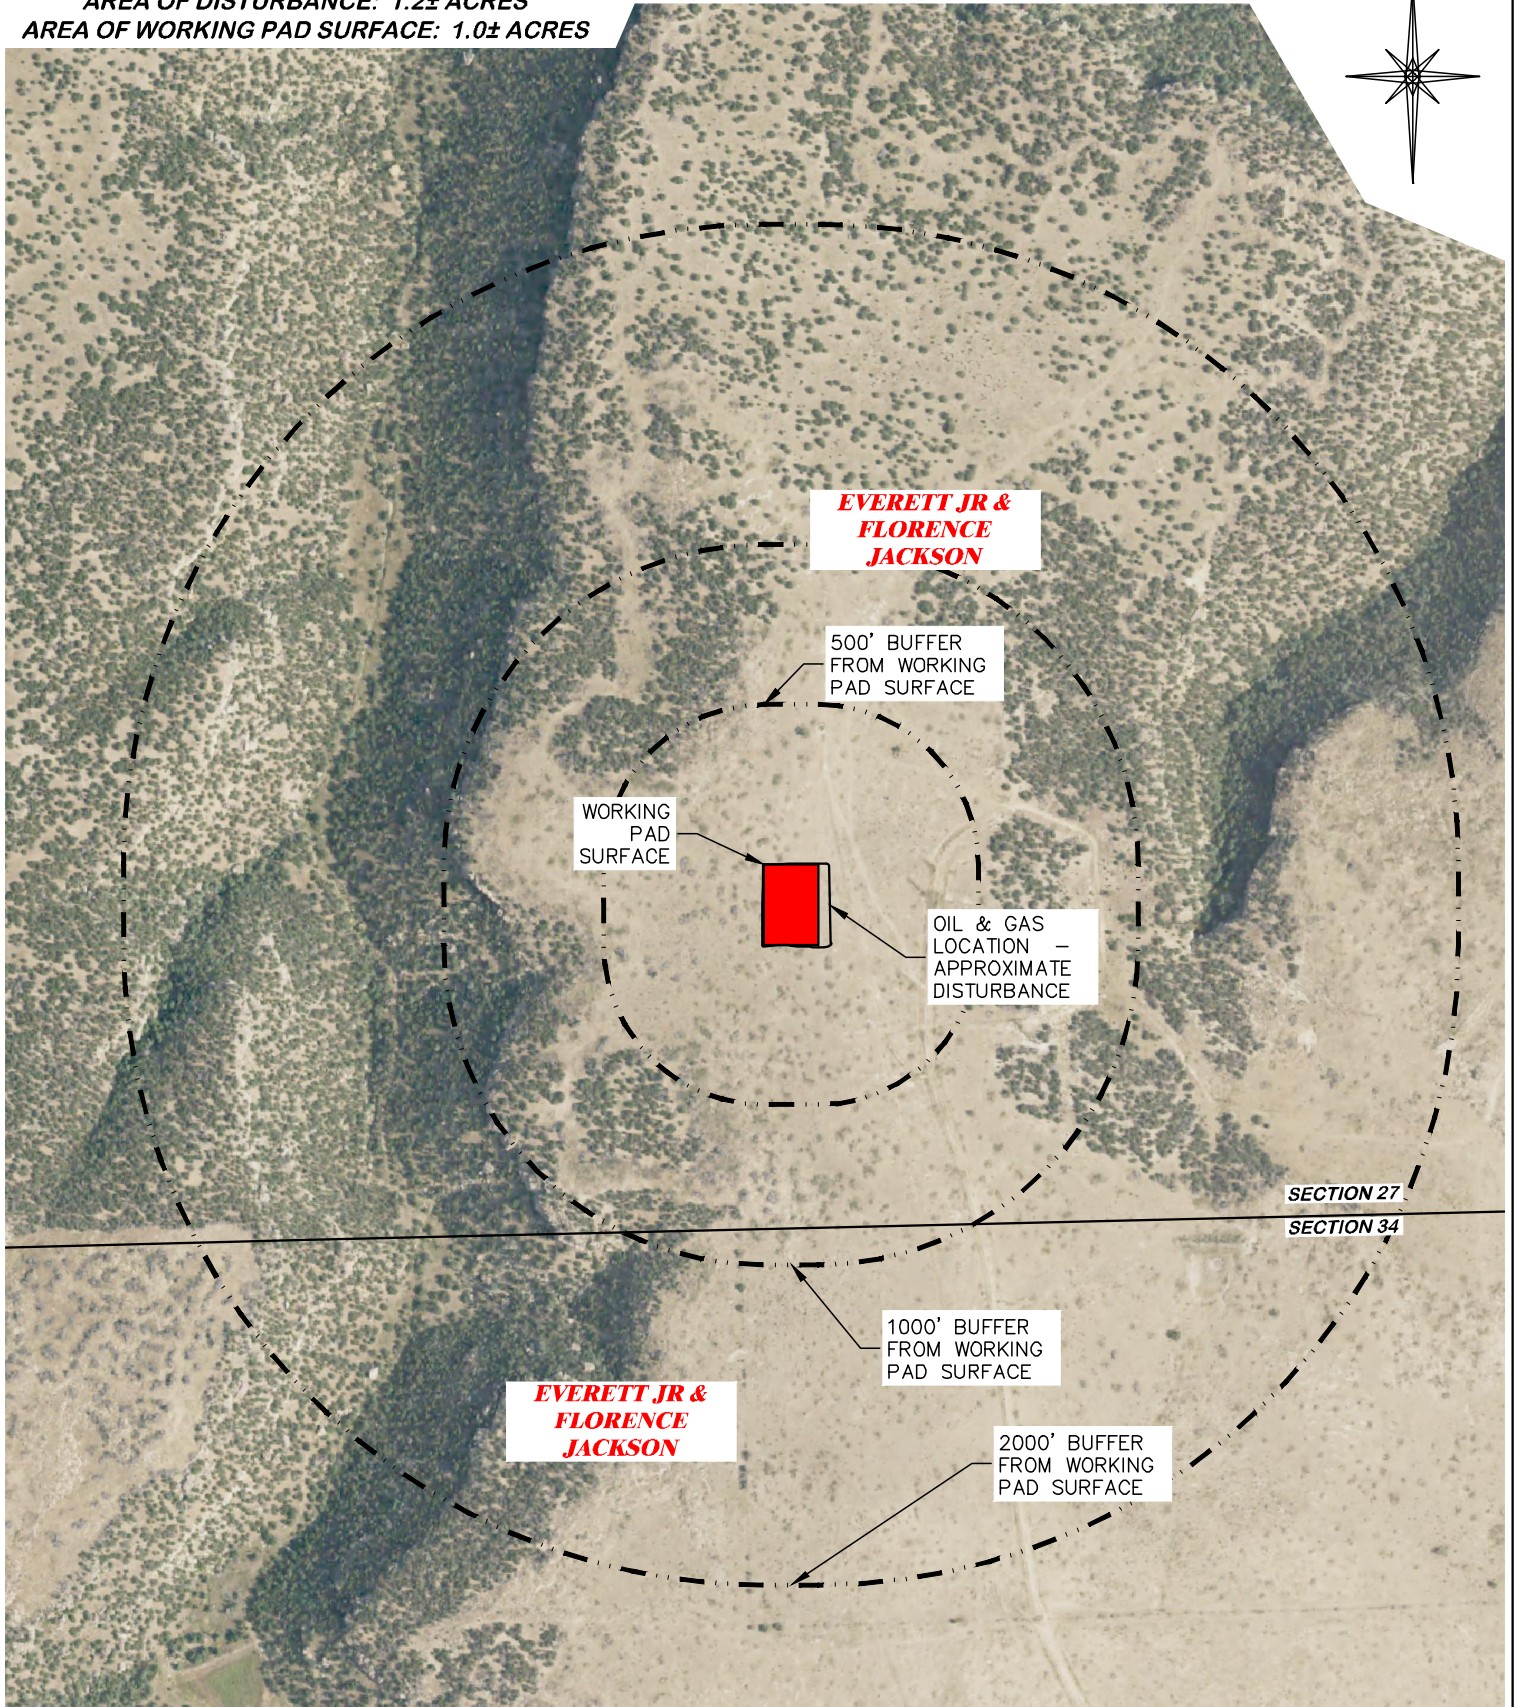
AREA OF DISTURBANCE: 1.2± ACRES
AREA OF WORKING PAD SURFACE: 1.0± ACRES

EVERETT JR & FLORENCE JACKSON

500' BUFFER FROM WORKING PAD SURFACE

WORKING PAD SURFACE

OIL & GAS LOCATION – APPROXIMATE DISTURBANCE

SECTION 27
SECTION 34

1000' BUFFER FROM WORKING PAD SURFACE

EVERETT JR & FLORENCE JACKSON

2000' BUFFER FROM WORKING PAD SURFACE